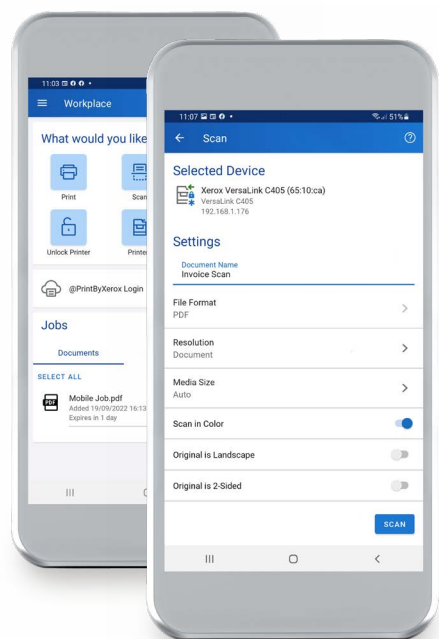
11:03
Workplace
What would you like
Print
Scan
Unlock Printer
Printer
@PrintByXerox Login
Jobs
Documents
SELECT ALL
PDF
Mobile Job.pdf
Added 19/09/2022 16:13
Expires in 1 day

11:07
51%
Scan
Selected Device
Xerox VersaLink C405 (65:10:ca)
VersaLink C405
192.168.1.176
Settings
Document Name
Invoice Scan
File Format
PDF
Resolution
Document
Media Size
Auto
Scan in Color
Original is Landscape
Original is 2-Sided
SCAN